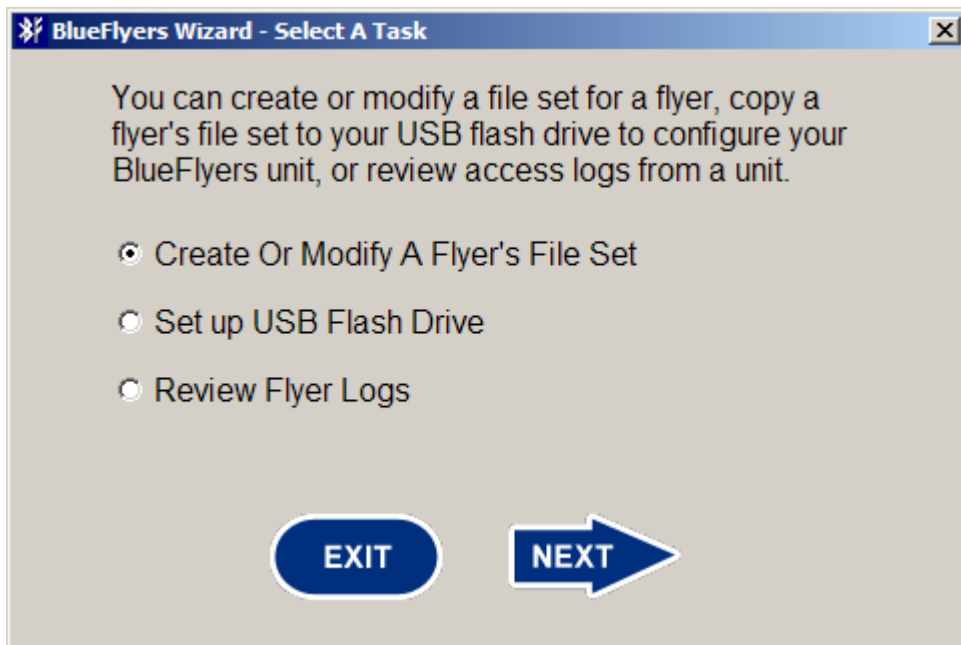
BlueFlyers Wizard - Select A Task

You can create or modify a file set for a flyer, copy a flyer's file set to your USB flash drive to configure your BlueFlyers unit, or review access logs from a unit.

Create Or Modify A Flyer's File Set

Set up USB Flash Drive

Review Flyer Logs

EXIT

NEXT